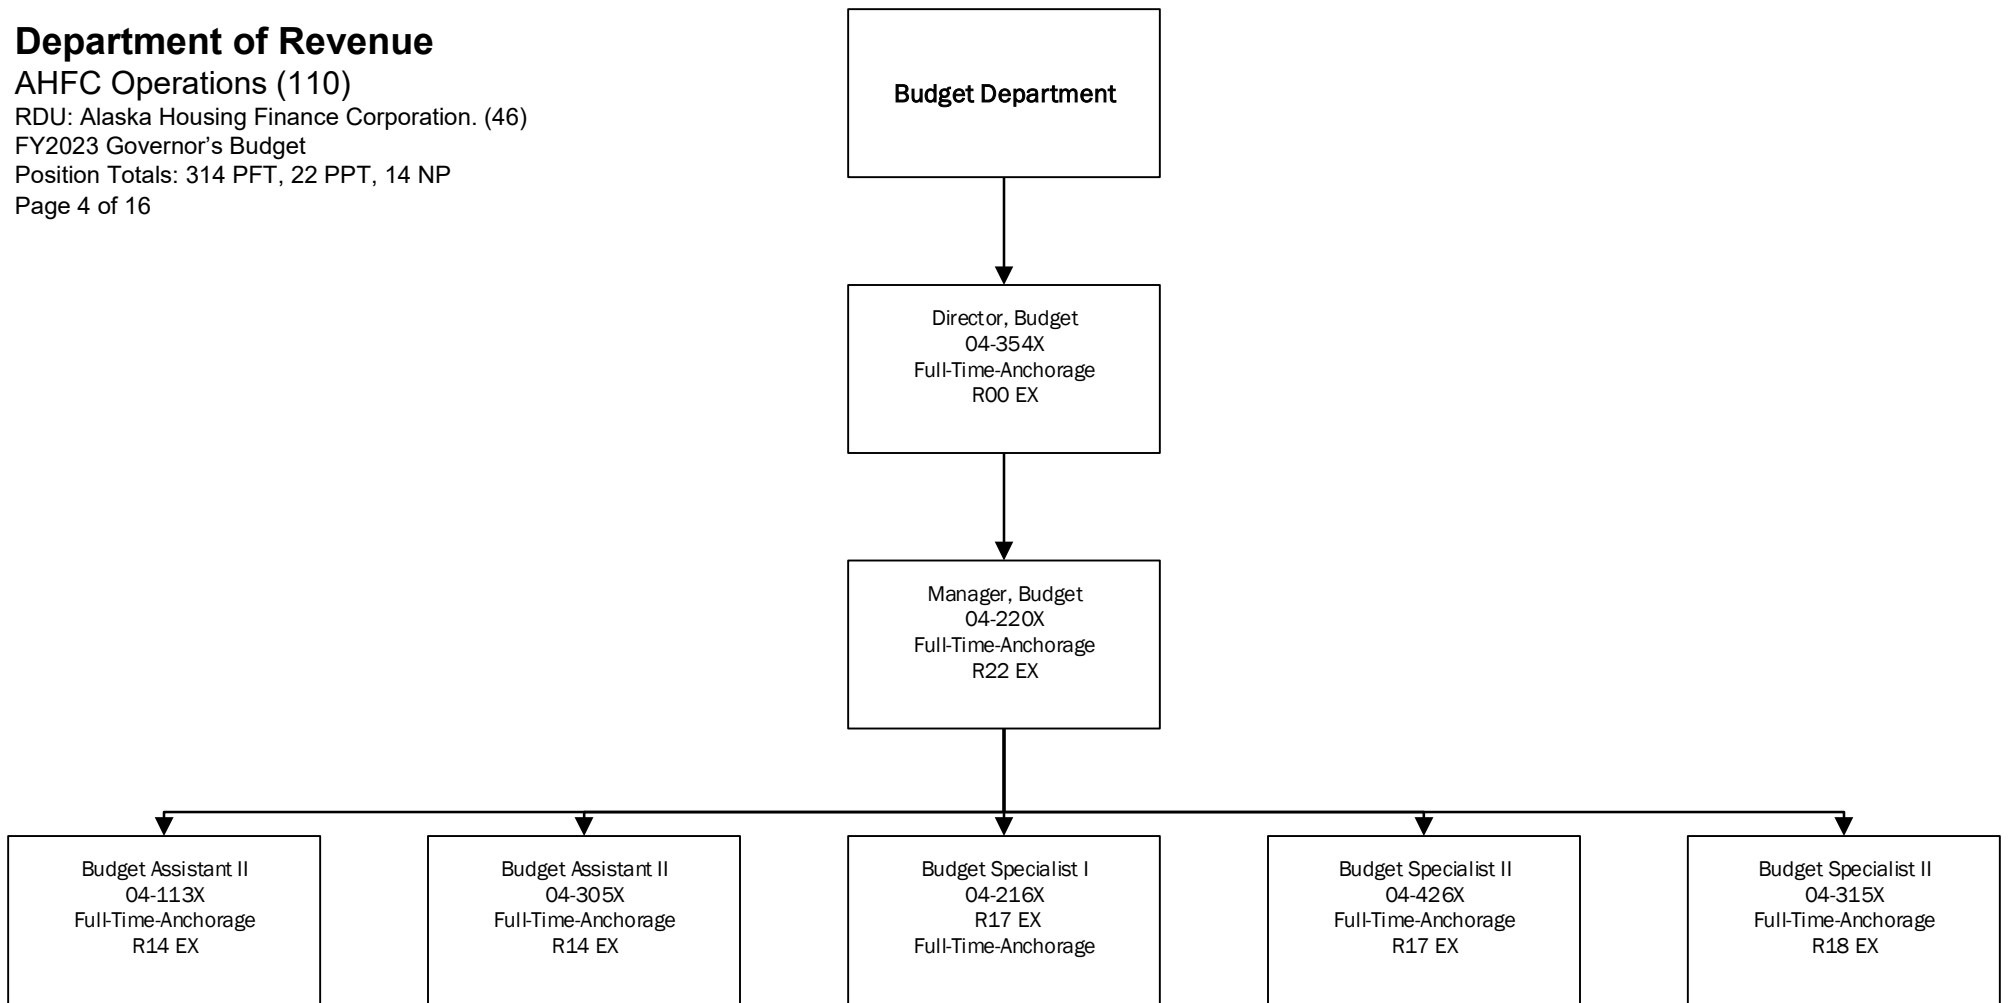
Department of Revenue
AHFC Operations (110)
RDU: Alaska Housing Finance Corporation. (46)
FY2023 Governor's Budget
Position Totals: 314 PFT, 22 PPT, 14 NP
Page 4 of 16

Budget Department

Director, Budget
04-354X
Full-Time-Anchorage
R00 EX

Manager, Budget
04-220X
Full-Time-Anchorage
R22 EX

Budget Assistant II
04-113X
Full-Time-Anchorage
R14 EX

Budget Assistant II
04-305X
Full-Time-Anchorage
R14 EX

Budget Specialist I
04-216X
R17 EX
Full-Time-Anchorage

Budget Specialist II
04-426X
Full-Time-Anchorage
R17 EX

Budget Specialist II
04-315X
Full-Time-Anchorage
R18 EX